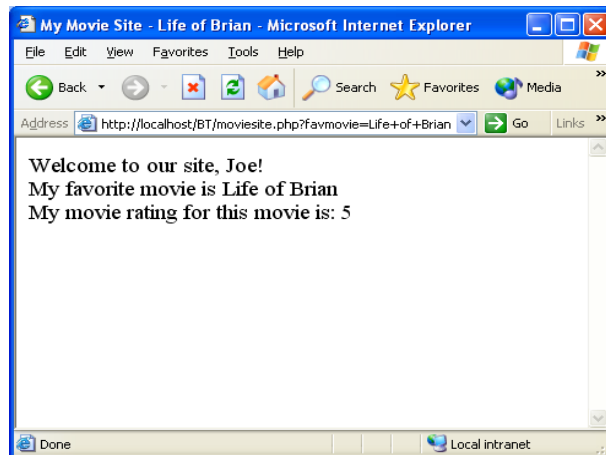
My Movie Site - Life of Brian - Microsoft Internet Explorer

File Edit View Favorites Tools Help

Back Search Favorites Media

Address http://localhost/BT/moviesite.php?favmovie=Life+of+Brian Go Links

Welcome to our site, Joe!
My favorite movie is Life of Brian
My movie rating for this movie is: 5

Done Local intranet